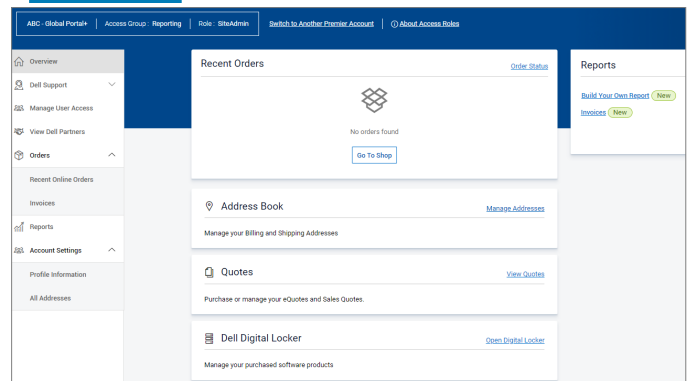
ABC - Global Portal+ | Access Group : Reporting | Role : SiteAdmin

Switch to Another Premier Account | About Access Roles

Overview

Dell Support

Manage User Access

View Dell Partners

Orders

Recent Online Orders

Invoices

Reports

Account Settings

Profile Information

All Addresses

Recent Orders

Order Status

No orders found

Go To Shop

Address Book

Manage Addresses

Manage your Billing and Shipping Addresses

Quotes

View Quotes

Purchase or manage your eQuotes and Sales Quotes.

Dell Digital Locker

Open Digital Locker

Manage your purchased software products

Reports

Build Your Own Report New

Invoices New